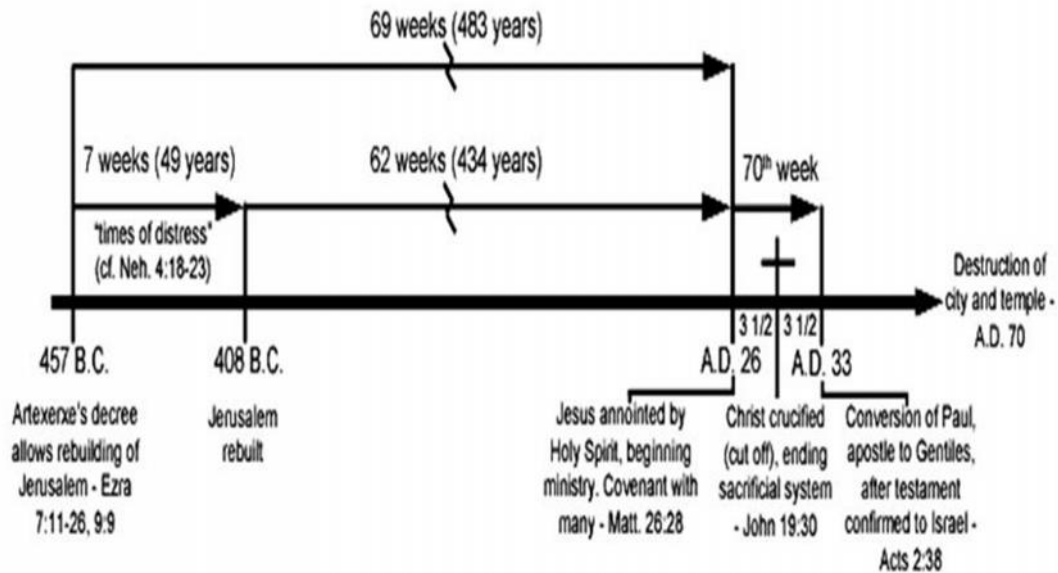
69 weeks (483 years)

7 weeks (49 years)

62 weeks (434 years)

70$^{th}$ week

"times of distress" (cf. Neh. 4:18-23)

Destruction of city and temple - A.D. 70

3 1/2

3 1/2

457 B.C.

408 B.C.

A.D. 26

A.D. 33

Artexerxe's decree allows rebuilding of Jerusalem - Ezra 7:11-26, 9:9

Jerusalem rebuilt

Jesus annointed by Holy Spirit, beginning ministry. Covenant with many - Matt. 26:28

Christ crucified (cut off), ending sacrificial system - John 19:30

Conversion of Paul, apostle to Gentiles, after testament confirmed to Israel - Acts 2:38